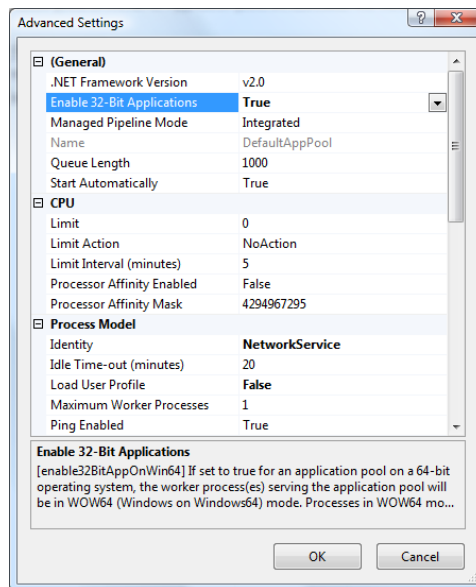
Advanced Settings

? X

⊟ (General)

| | |
|---|---|
| .NET Framework Version | v2.0 |
| Enable 32-Bit Applications | True |
| Managed Pipeline Mode | Integrated |
| Name | DefaultAppPool |
| Queue Length | 1000 |
| Start Automatically | True |

⊟ CPU

| | |
|---|---|
| Limit | 0 |
| Limit Action | NoAction |
| Limit Interval (minutes) | 5 |
| Processor Affinity Enabled | False |
| Processor Affinity Mask | 4294967295 |

⊟ Process Model

| | |
|---|---|
| Identity | NetworkService |
| Idle Time-out (minutes) | 20 |
| Load User Profile | False |
| Maximum Worker Processes | 1 |
| Ping Enabled | True |

Enable 32-Bit Applications

[enable32BitAppOnWin64] If set to true for an application pool on a 64-bit operating system, the worker process(es) serving the application pool will be in WOW64 (Windows on Windows64) mode. Processes in WOW64 mo...

OK Cancel